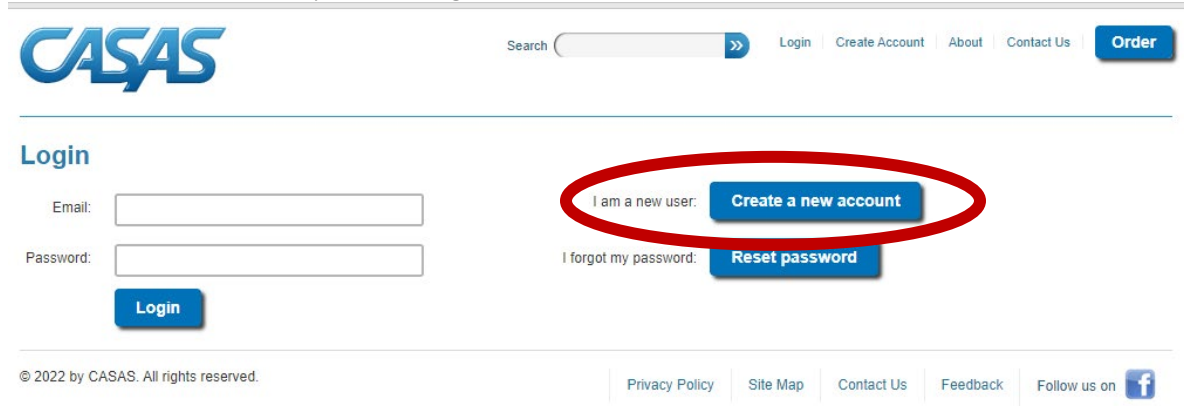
CASAS

Search »

Login | Create Account | About | Contact Us | Order

Login

Email:

Password:

Login

I am a new user: Create a new account

I forgot my password: Reset password

© 2022 by CASAS. All rights reserved.

Privacy Policy | Site Map | Contact Us | Feedback | Follow us on f